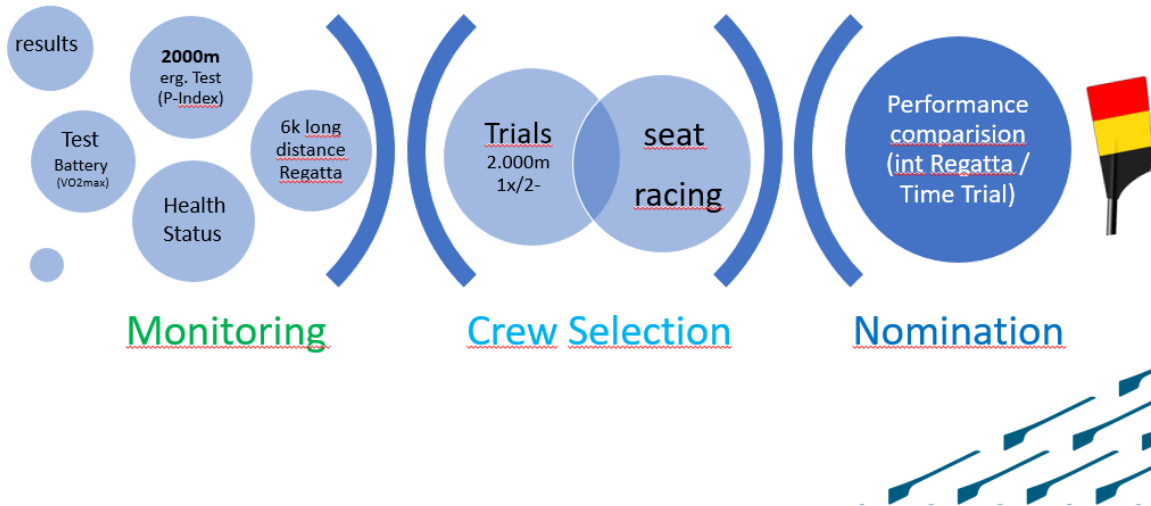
results

**2000m** erg. Test (P-Index)

Test Battery (VO2max)

6k long distance Regatta

Health Status

Trials 2.000m 1x/2-

seat racing

Performance comparision (int Regatta / Time Trial)

Monitoring

Crew Selection

Nomination